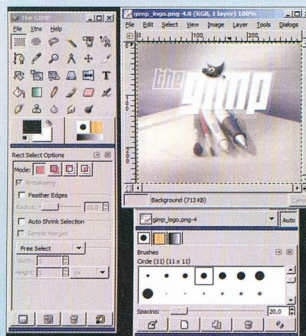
The GIMP

File Xtns Help

gimp_logo.png-4.0 (RGB, 1 layer) 100%

File Edit Select View Image Layer Tools Dialogs

the gimp

Background (713 KB)

Rect Select Options

Mode:

Antialiasing

Feather Edges

Radius:

Auto Shrink Selection

Sample Merged

Free Select

Width:

Height:

px

gimp_logo.png-4

Auto

Brushes

Circle (11) (11 x 11)

Spacing:

20.0